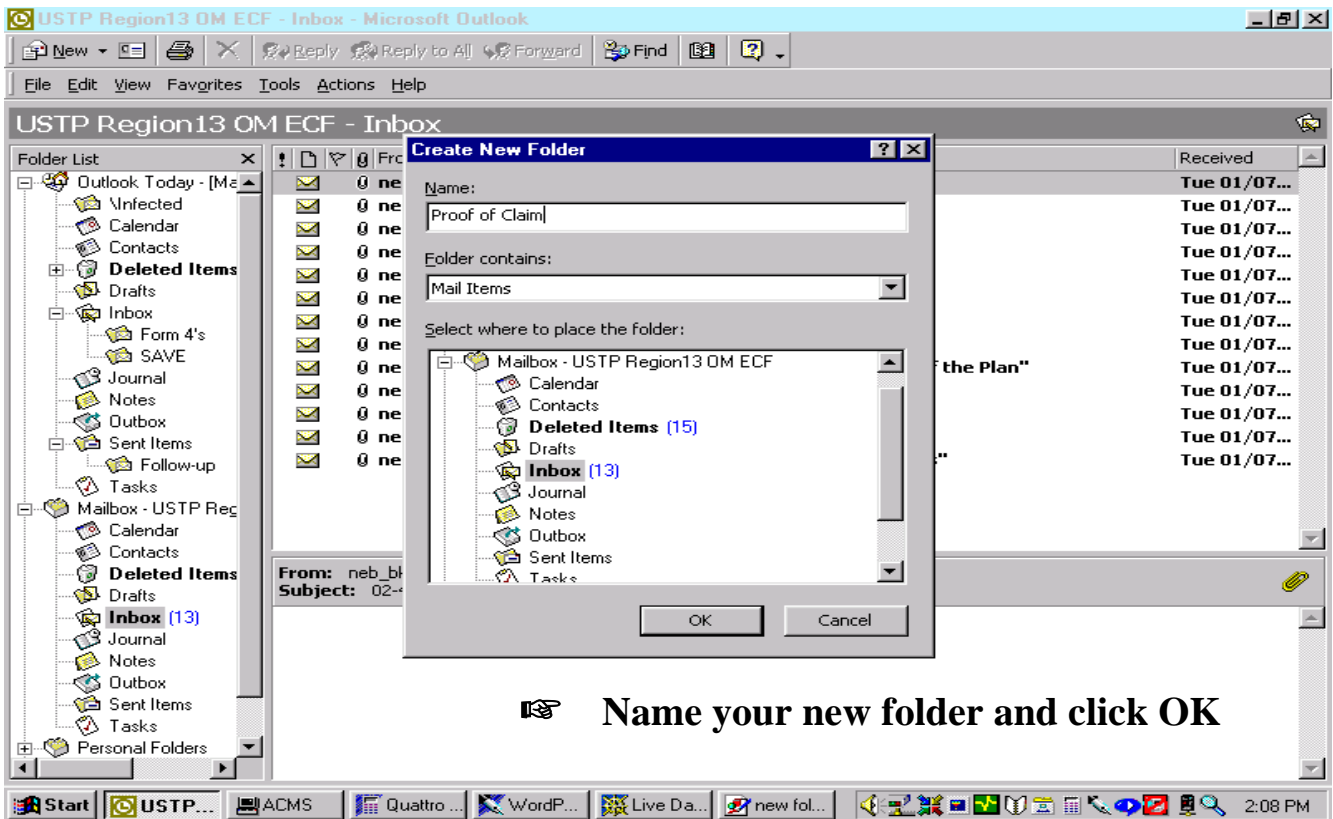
USTP Region13 OM ECF - Inbox - Microsoft Outlook

New | Reply | Reply to All | Forward | Find

File Edit View Favorites Tools Actions Help

USTP Region13 OM ECF - Inbox

Folder List
Outlook Today - [Ma
\Infected
Calendar
Contacts
Deleted Items
Drafts
Inbox
Form 4's
SAVE
Journal
Notes
Outbox
Sent Items
Follow-up
Tasks
Mailbox - USTP Reg
Calendar
Contacts
Deleted Items
Drafts
Inbox (13)
Journal
Notes
Outbox
Sent Items
Tasks
Personal Folders

Fro | Received
ne | Tue 01/07...
ne | Tue 01/07...
ne | Tue 01/07...
ne | Tue 01/07...
ne | Tue 01/07...
ne | Tue 01/07...
ne | Tue 01/07...
ne | Tue 01/07...
ne | f the Plan" | Tue 01/07...
ne | Tue 01/07...
ne | Tue 01/07...
ne | Tue 01/07...
ne | " | Tue 01/07...

From: neb_bk
Subject: 02-

Create New Folder
Name:
Proof of Claim
Folder contains:
Mail Items
Select where to place the folder:
Mailbox - USTP Region13 OM ECF
Calendar
Contacts
Deleted Items (15)
Drafts
Inbox (13)
Journal
Notes
Outbox
Sent Items
Tasks
OK
Cancel

☞ Name your new folder and click OK

Start | USTP... | ACMS | Quattro ... | WordP... | Live Da... | new fol... | 2:08 PM